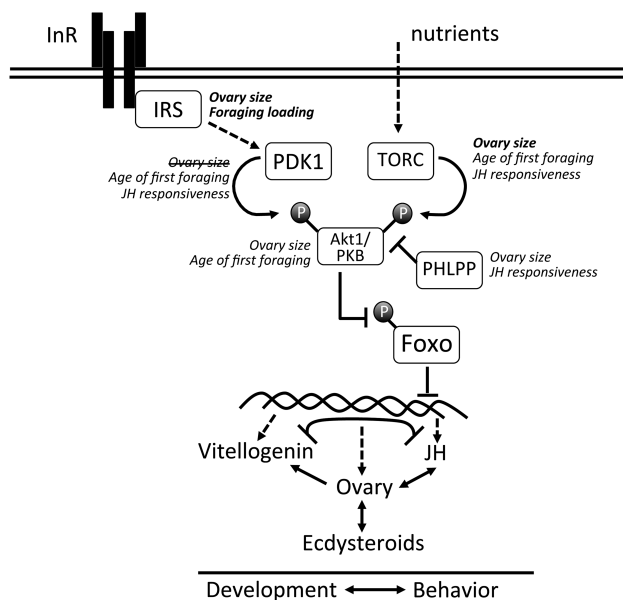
InR

nutrients

IRS

Ovary size
Foraging loading

PDK1

Ovary size
Age of first foraging
JH responsiveness

TORC

Ovary size
Age of first foraging
JH responsiveness

P

P

Ovary size
Age of first foraging

Akt1/ PKB

PHLPP

Ovary size
JH responsiveness

P

Foxo

Vitellogenin

JH

Ovary

Ecdysteroids

Development $\leftrightarrow$ Behavior